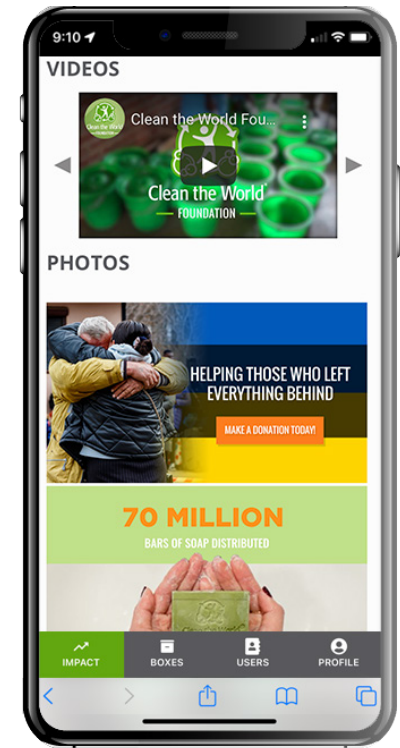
9:10

VIDEOS

Clean the World

Clean the World Fou...

Clean the World
FOUNDATION

PHOTOS

HELPING THOSE WHO LEFT EVERYTHING BEHIND

MAKE A DONATION TODAY!

70 MILLION
BARS OF SOAP DISTRIBUTED

IMPACT
BOXES
USERS
PROFILE